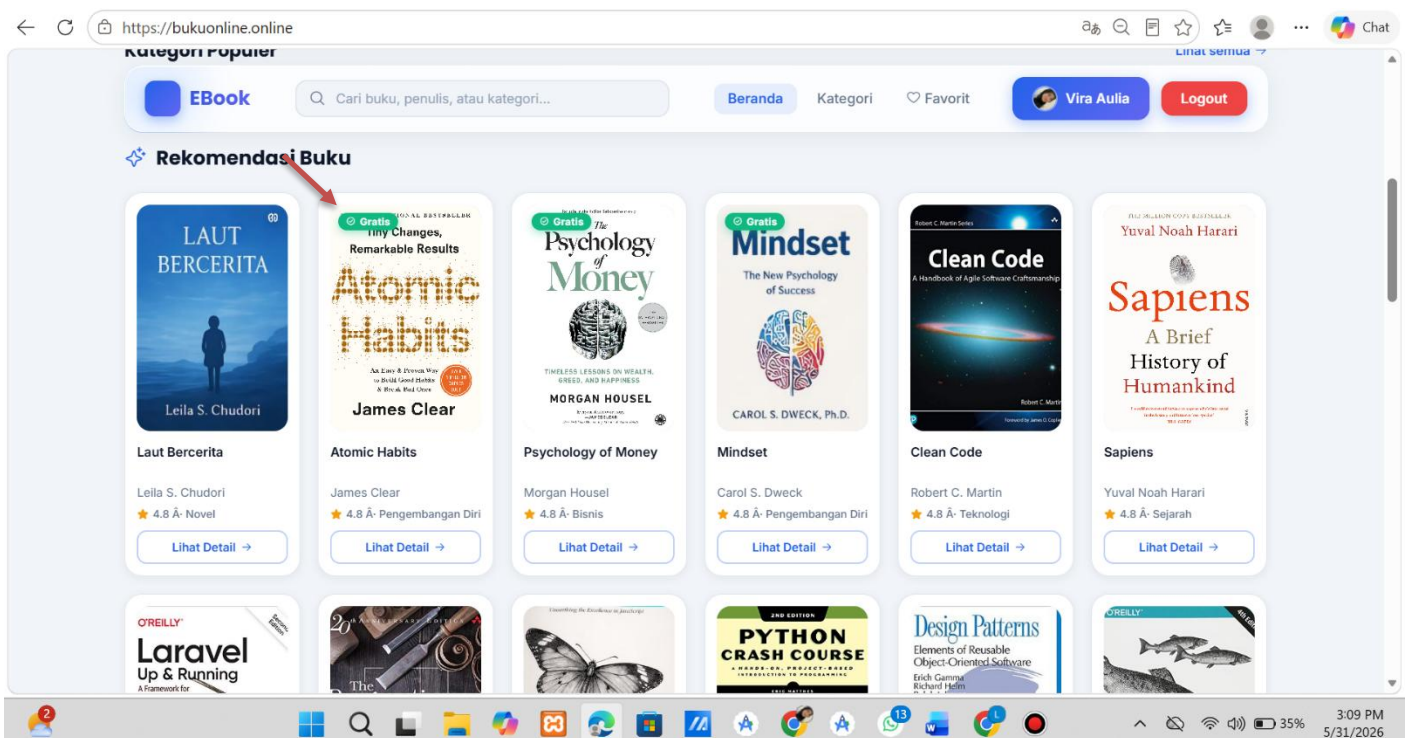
https://bukuonline.online

Chat

Kategori Populer

Lihat semua →

EBook

Cari buku, penulis, atau kategori...

Beranda

Kategori

Favorit

Vira Aulia

Logout

Rekomendasi Buku

LAUT BERCERITA

Leila S. Chudori

Laut Bercerita

Leila S. Chudori

★ 4.8 Â· Novel

Lihat Detail →

Gratis

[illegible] NATIONAL BESTSELLER

Tiny Changes, Remarkable Results

Atomic Habits

An Easy & Proven Way to Build Good Habits & Break Bad Ones

James Clear

Atomic Habits

James Clear

★ 4.8 Â· Pengembangan Diri

Lihat Detail →

Gratis

The Psychology of Money

TIMELESS LESSONS ON WEALTH, GREED, AND HAPPINESS

MORGAN HOUSEL

Psychology of Money

Morgan Housel

★ 4.8 Â· Bisnis

Lihat Detail →

Gratis

Mindset

The New Psychology of Success

CAROL S. DWECK, Ph.D.

Mindset

Carol S. Dweck

★ 4.8 Â· Pengembangan Diri

Lihat Detail →

Robert C. Martin Series

Clean Code

A Handbook of Agile Software Craftsmanship

Robert C. Martin

Clean Code

Robert C. Martin

★ 4.8 Â· Teknologi

Lihat Detail →

THE MILLION COPY BESTSELLER

Yuval Noah Harari

Sapiens

A Brief History of Humankind

Sapiens

Yuval Noah Harari

★ 4.8 Â· Sejarah

Lihat Detail →

O'REILLY

Laravel

Up & Running

A Framework for

The

2ND EDITION

PYTHON CRASH COURSE

Design Patterns

Elements of Reusable Object-Oriented Software

Erich Gamma

Richard Helm

O'REILLY

2

13

35%

3:09 PM

5/31/2026